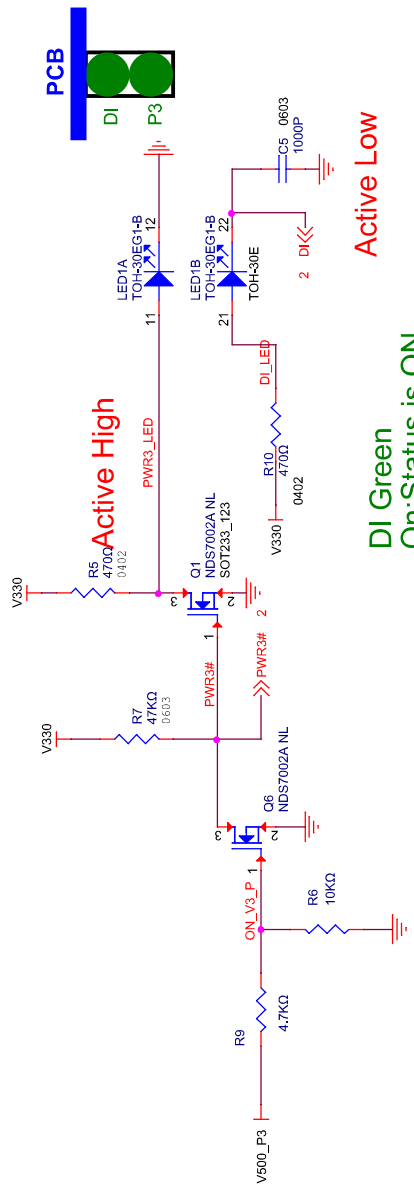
PCB
DI
P3
C5 0603
1000P
Active Low
LED1A
TOH-30EG1-B
12
11
LED1B
TOH-30EG1-B
22
21
TOH-30E
DI
2
DI_LED
R10
470Ω
0402
V330
PWR3_LED
Active High
DI Green
On:Status is ON
R5
470Ω
0402
V330
Q1
NDS7002A NL
SOT233_123
3
2
1
2
PWR3#
PWR3#
R7
47KΩ
0603
V330
Q6
NDS7002A NL
3
2
1
ON_V3_P
R6
10KΩ
R9
4.7KΩ
V500_P3